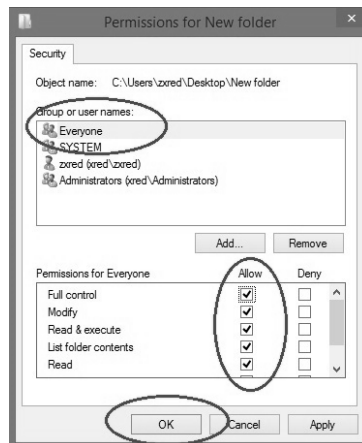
Permissions for New folder

Security

Object name: C:\Users\zxred\Desktop\New folder

Group or user names:

Everyone
SYSTEM
zxred (xred\zxred)
Administrators (xred\Administrators)

Add...
Remove

| Permissions for Everyone | Allow | Deny |
|---|---|---|
| Full control | ✓ | |
| Modify | ✓ | |
| Read & execute | ✓ | |
| List folder contents | ✓ | |
| Read | ✓ | |

OK
Cancel
Apply